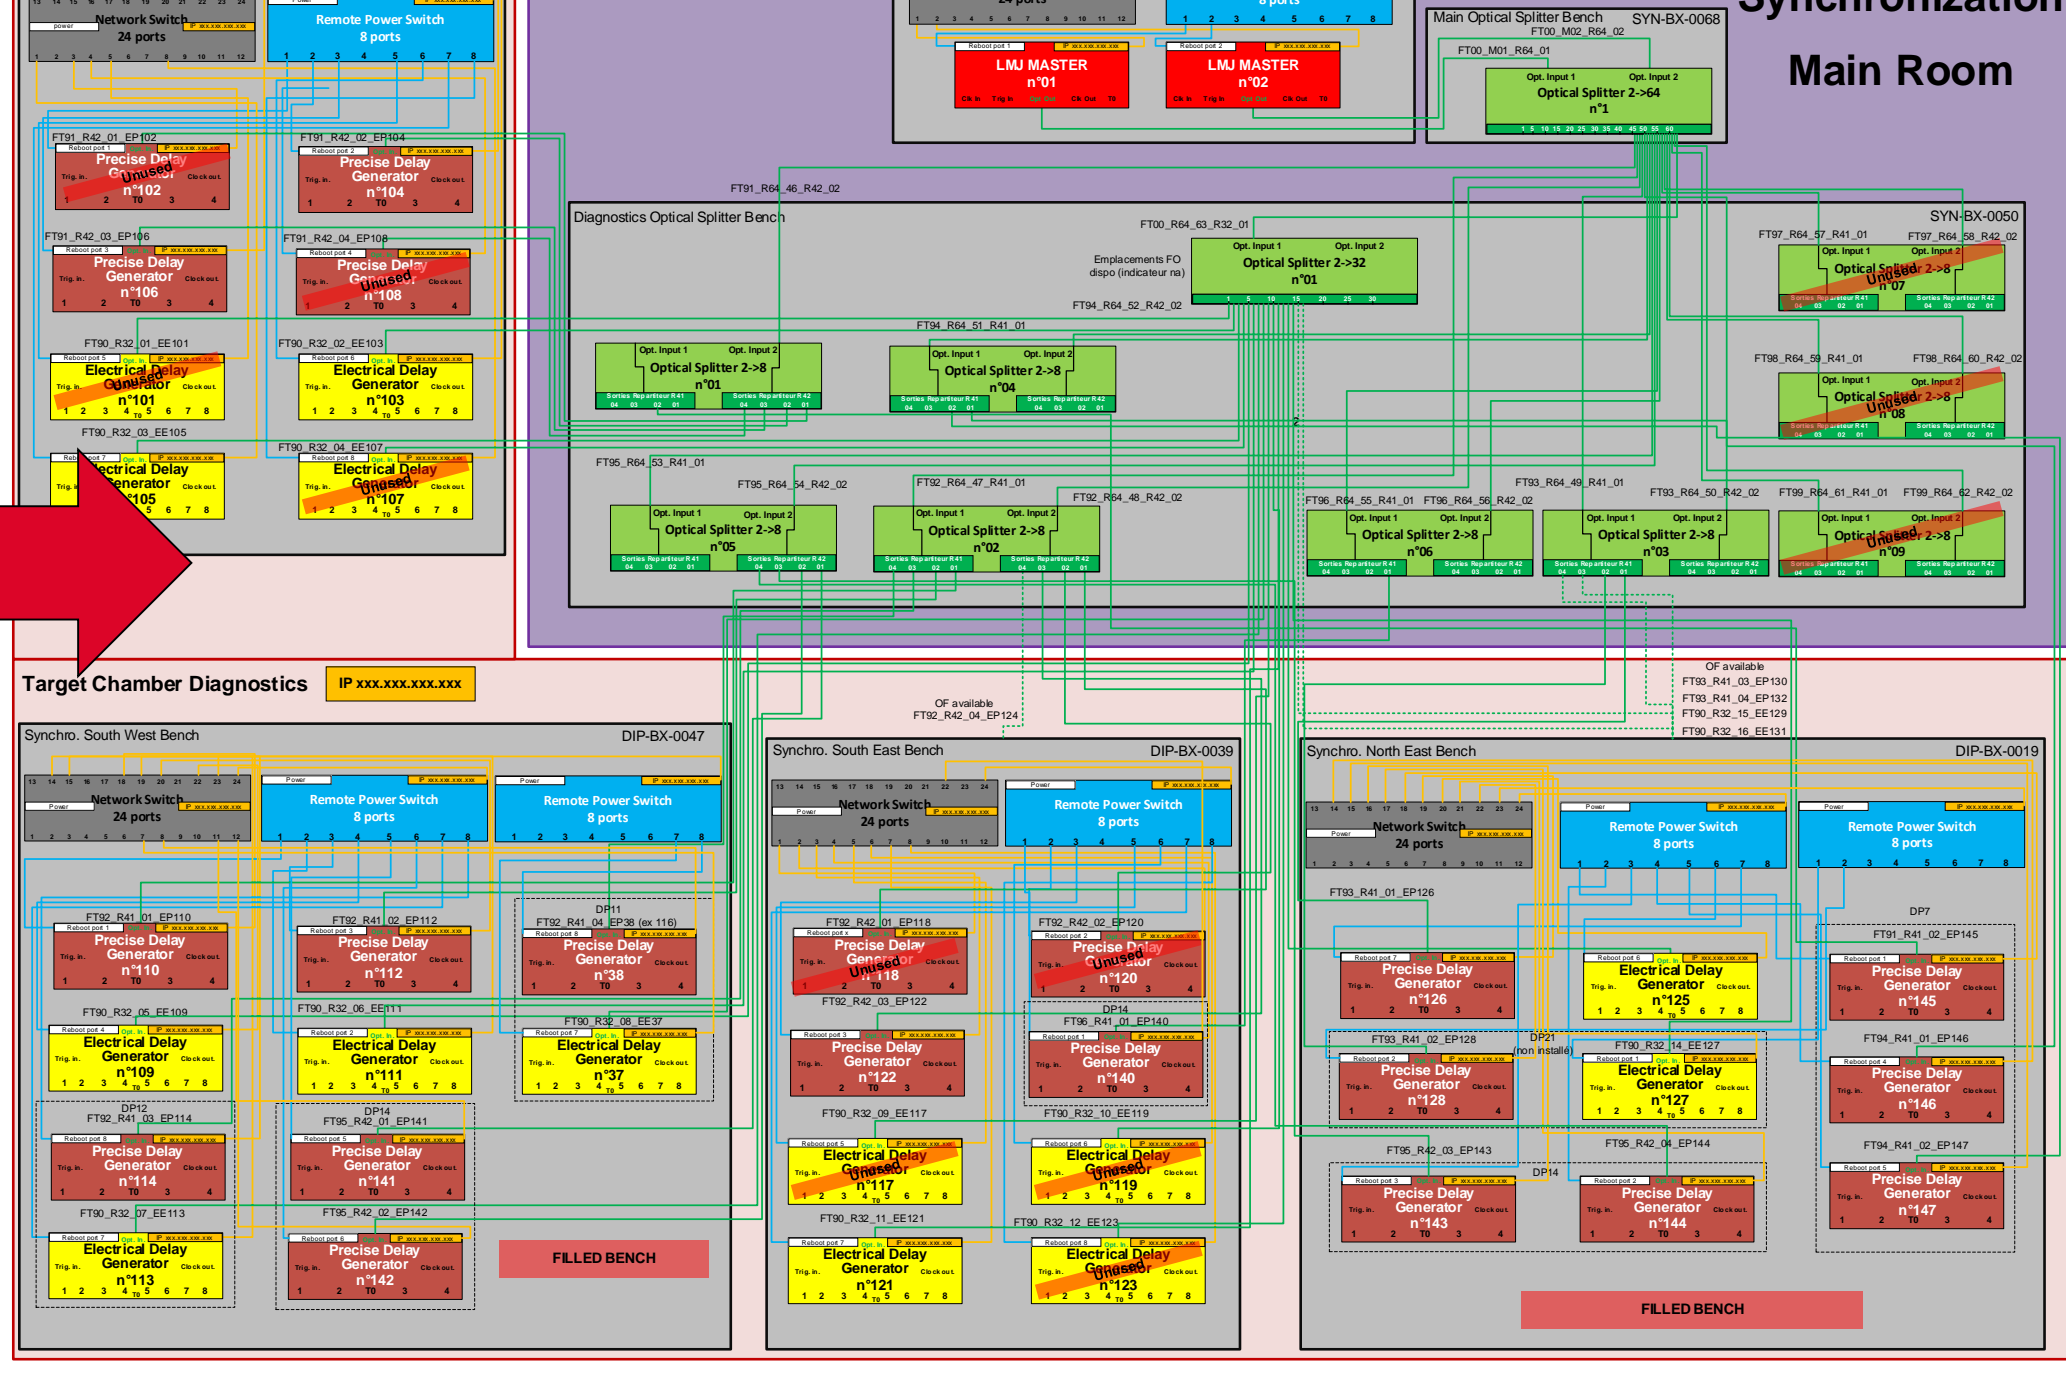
Network Switch
24 ports

Remote Power Switch
8 ports

24 ports

8 ports

Synchronization
Main Room

LMJ MASTER
n°01

LMJ MASTER
n°02

Main Optical Splitter Bench SYN-BX-0068
FT00_M02_R64_02
FT00_M01_R64_01
Opt. Input 1 Opt. Input 2
Optical Splitter 2->64
n°1

FT91_R42_01_EP102
Precise Delay Generator
Unused
n°102

FT91_R42_02_EP104
Precise Delay Generator
n°104

FT91_R42_03_EP106
Precise Delay Generator
n°106

FT91_R42_04_EP108
Precise Delay Generator
Unused
n°108

FT90_R32_01_EE101
Electrical Delay Generator
Unused
n°101

FT90_R32_02_EE103
Electrical Delay Generator
n°103

FT90_R32_03_EE105
Electrical Delay Generator
n°105

FT90_R32_04_EE107
Electrical Delay Generator
Unused
n°107

FT91_R64_46_R42_02

Diagnostics Optical Splitter Bench SYN-BX-0050
FT00_R64_63_R32_01
Emplacements FO dispo (indicateur na)
Opt. Input 1 Opt. Input 2
Optical Splitter 2->32
n°01
FT94_R64_52_R42_02
FT94_R64_51_R41_01

Optical Splitter 2->8 n°01
Optical Splitter 2->8 n°04
FT95_R64_53_R41_01
FT95_R64_54_R42_02
FT92_R64_47_R41_01
FT92_R64_48_R42_02
Optical Splitter 2->8 n°05
Optical Splitter 2->8 n°02
FT93_R64_49_R41_01
FT96_R64_55_R41_01 FT96_R64_56_R42_02
FT93_R64_50_R42_02
FT99_R64_61_R41_01 FT99_R64_62_R42_02
Optical Splitter 2->8 n°06
Optical Splitter 2->8 n°03
Optical Splitter 2->8 Unused n°09
FT97_R64_57_R41_01 FT97_R64_58_R42_02
Optical Splitter 2->8 Unused n°07
FT98_R64_59_R41_01 FT98_R64_60_R42_02
Optical Splitter 2->8 Unused n°08

Target Chamber Diagnostics
IP xxx.xxx.xxx.xxx

OF available
FT92_R42_04_EP124

OF available
FT93_R41_03_EP130
FT93_R41_04_EP132
FT90_R32_15_EE129
FT90_R32_16_EE131

Synchro. South West Bench DIP-BX-0047
Network Switch 24 ports
Remote Power Switch 8 ports
Remote Power Switch 8 ports
FT92_R41_01_EP110
Precise Delay Generator n°110
FT92_R41_02_EP112
Precise Delay Generator n°112
DP11
FT92_R41_04_EP38 (ex 116)
Precise Delay Generator n°38
FT90_R32_05_EE109
Electrical Delay Generator n°109
FT90_R32_06_EE111
Electrical Delay Generator n°111
FT90_R32_08_EE37
Electrical Delay Generator n°37
DP12
FT92_R41_03_EP114
Precise Delay Generator n°114
DP14
FT95_R42_01_EP141
Precise Delay Generator n°141
FT90_R32_07_EE113
Electrical Delay Generator n°113
FT95_R42_02_EP142
Precise Delay Generator n°142
FILLED BENCH

Synchro. South East Bench DIP-BX-0039
Network Switch 24 ports
Remote Power Switch 8 ports
FT92_R42_01_EP118
Precise Delay Generator Unused n°118
FT92_R42_02_EP120
Precise Delay Generator Unused n°120
FT92_R42_03_EP122
Precise Delay Generator n°122
DP14
FT96_R41_01_EP140
Precise Delay Generator n°140
FT90_R32_09_EE117
Electrical Delay Generator Unused n°117
FT90_R32_10_EE119
Electrical Delay Generator Unused n°119
FT90_R32_11_EE121
Electrical Delay Generator n°121
FT90_R32_12_EE123
Electrical Delay Generator Unused n°123

Synchro. North East Bench DIP-BX-0019
Network Switch 24 ports
Remote Power Switch 8 ports
Remote Power Switch 8 ports
FT93_R41_01_EP126
Precise Delay Generator n°126
Electrical Delay Generator n°125
DP7
FT91_R41_02_EP145
Precise Delay Generator n°145
FT93_R41_02_EP128
DP21 (non installé)
FT90_R32_14_EE127
Precise Delay Generator n°128
Electrical Delay Generator n°127
FT94_R41_01_EP146
Precise Delay Generator n°146
FT95_R42_03_EP143
DP14
FT95_R42_04_EP144
Precise Delay Generator n°143
Precise Delay Generator n°144
FT94_R41_02_EP147
Precise Delay Generator n°147
FILLED BENCH